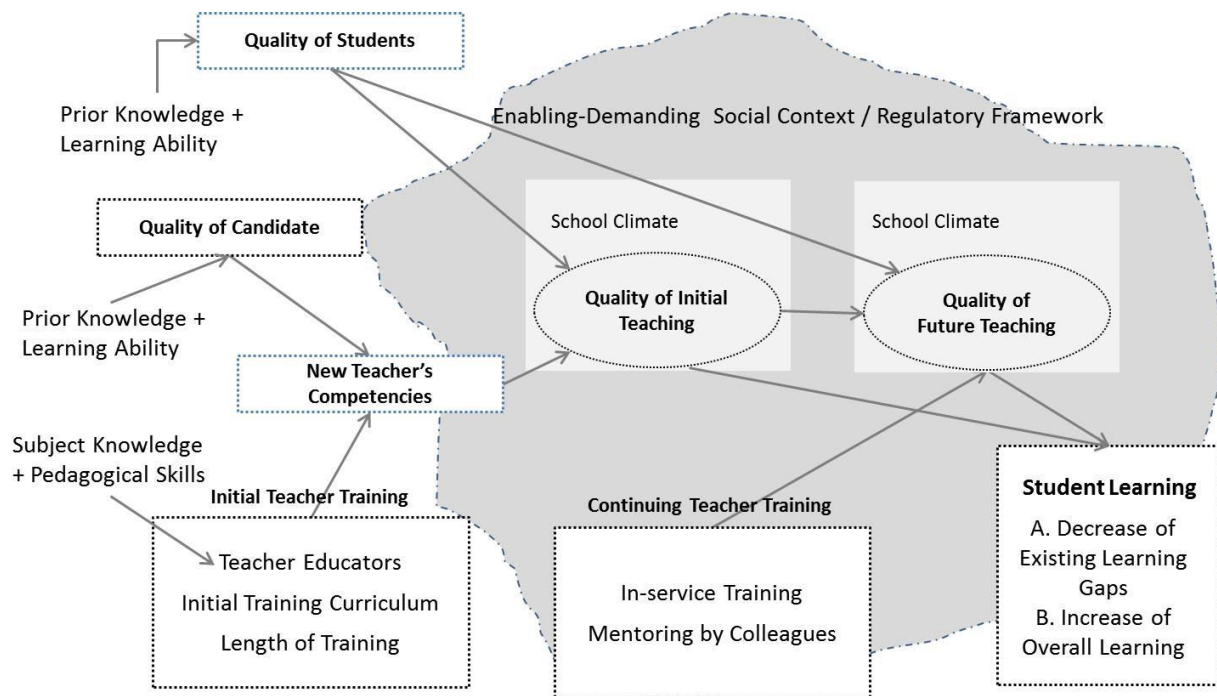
Quality of Students

Prior Knowledge + Learning Ability

Enabling-Demanding Social Context / Regulatory Framework

Quality of Candidate

School Climate

Quality of Initial Teaching

School Climate

Quality of Future Teaching

Prior Knowledge + Learning Ability

New Teacher's Competencies

Subject Knowledge + Pedagogical Skills

Initial Teacher Training

Teacher Educators

Initial Training Curriculum

Length of Training

Continuing Teacher Training

In-service Training

Mentoring by Colleagues

Student Learning

A. Decrease of Existing Learning Gaps

B. Increase of Overall Learning